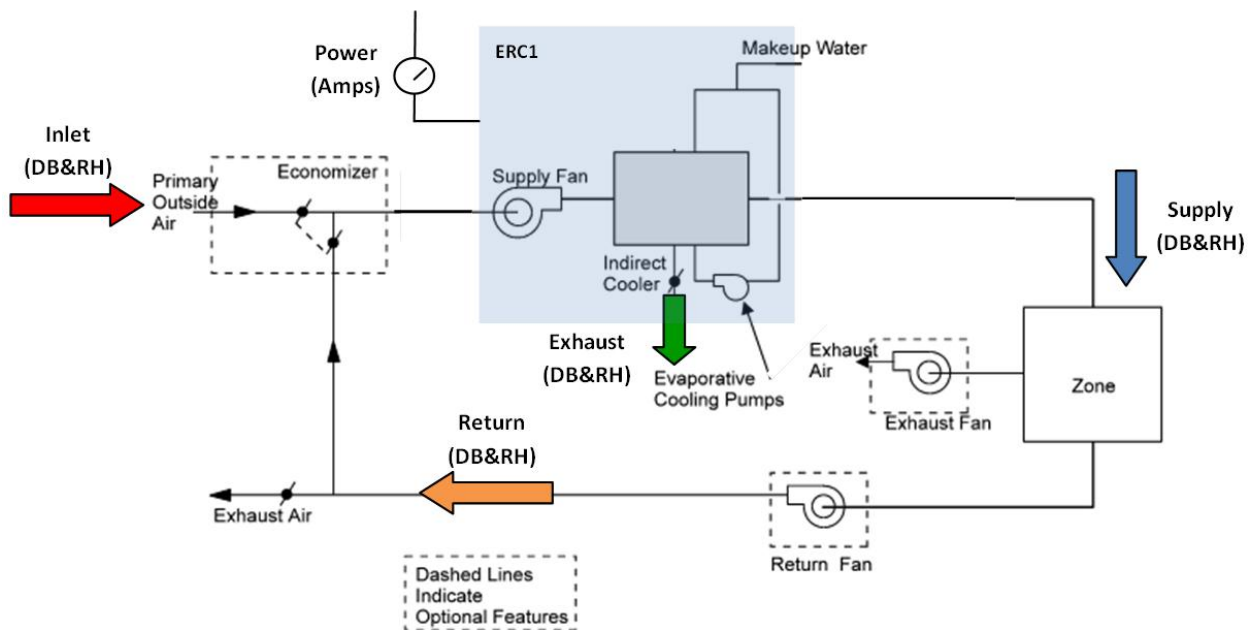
Power
(Amps)

ERC1

Makeup Water

Inlet
(DB&RH)

Primary
Outside
Air

Economizer

Supply Fan

Supply
(DB&RH)

Indirect
Cooler

Exhaust
(DB&RH)

Evaporative
Cooling Pumps

Exhaust
Air

Exhaust Fan

Zone

Return
(DB&RH)

Exhaust Air

Return Fan

Dashed Lines
Indicate
Optional Features